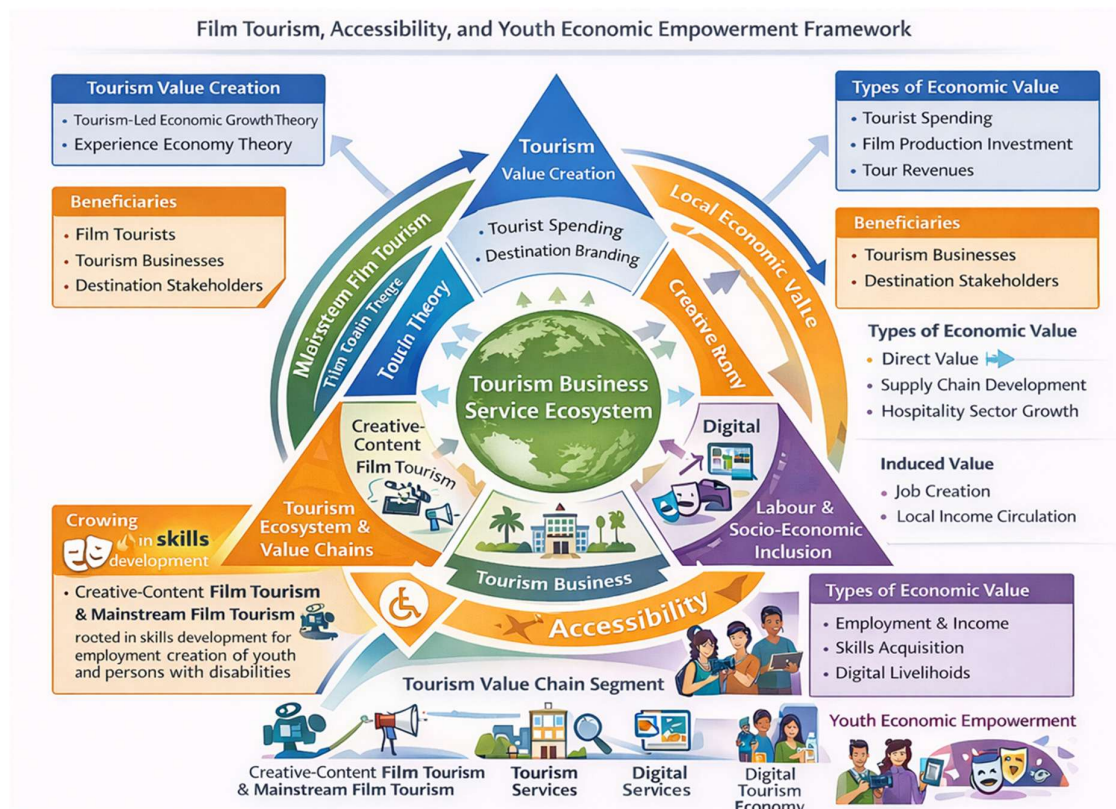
Film Tourism, Accessibility, and Youth Economic Empowerment Framework

Tourism Value Creation
• Tourism-Led Economic GrowthTheory
• Experience Economy Theory

Beneficiaries
• Film Tourists
• Tourism Businesses
• Destination Stakeholders

Types of Economic Value
• Tourist Spending
• Film Production Investment
• Tour Revenues

Beneficiaries
• Tourism Businesses
• Destination Stakeholders

Tourism
Value Creation

• Tourist Spending
• Destination Branding

Mainsteem Film Tourism

Tilm Toain Tregre

Touch Theory

Local Economic Value

Creative Rony

Tourism Business Service Ecosystem

Creative-Content Film Tourism

Digital

Tourism Ecosystem & Value Chains

Labour & Socio-Economic Inclusion

Tourism Business

Accessibility

Types of Economic Value
• Direct Value
• Supply Chain Development
• Hospitality Sector Growth

Induced Value
• Job Creation
• Local Income Circulation

Crowing in skills development

• Creative-Content Film Tourism & Mainstream Film Tourism
rooted in skills development for employment creation of youth and persons with disabilities

Types of Economic Value
• Employment & Income
• Skills Acquisition
• Digital Livelihioods

Tourism Value Chain Segment

Youth Economic Empowerment

Creative-Content Film Tourism & Mainstream Film Tourism

Tourism Services

Digital Services

Digital Tourism Economy